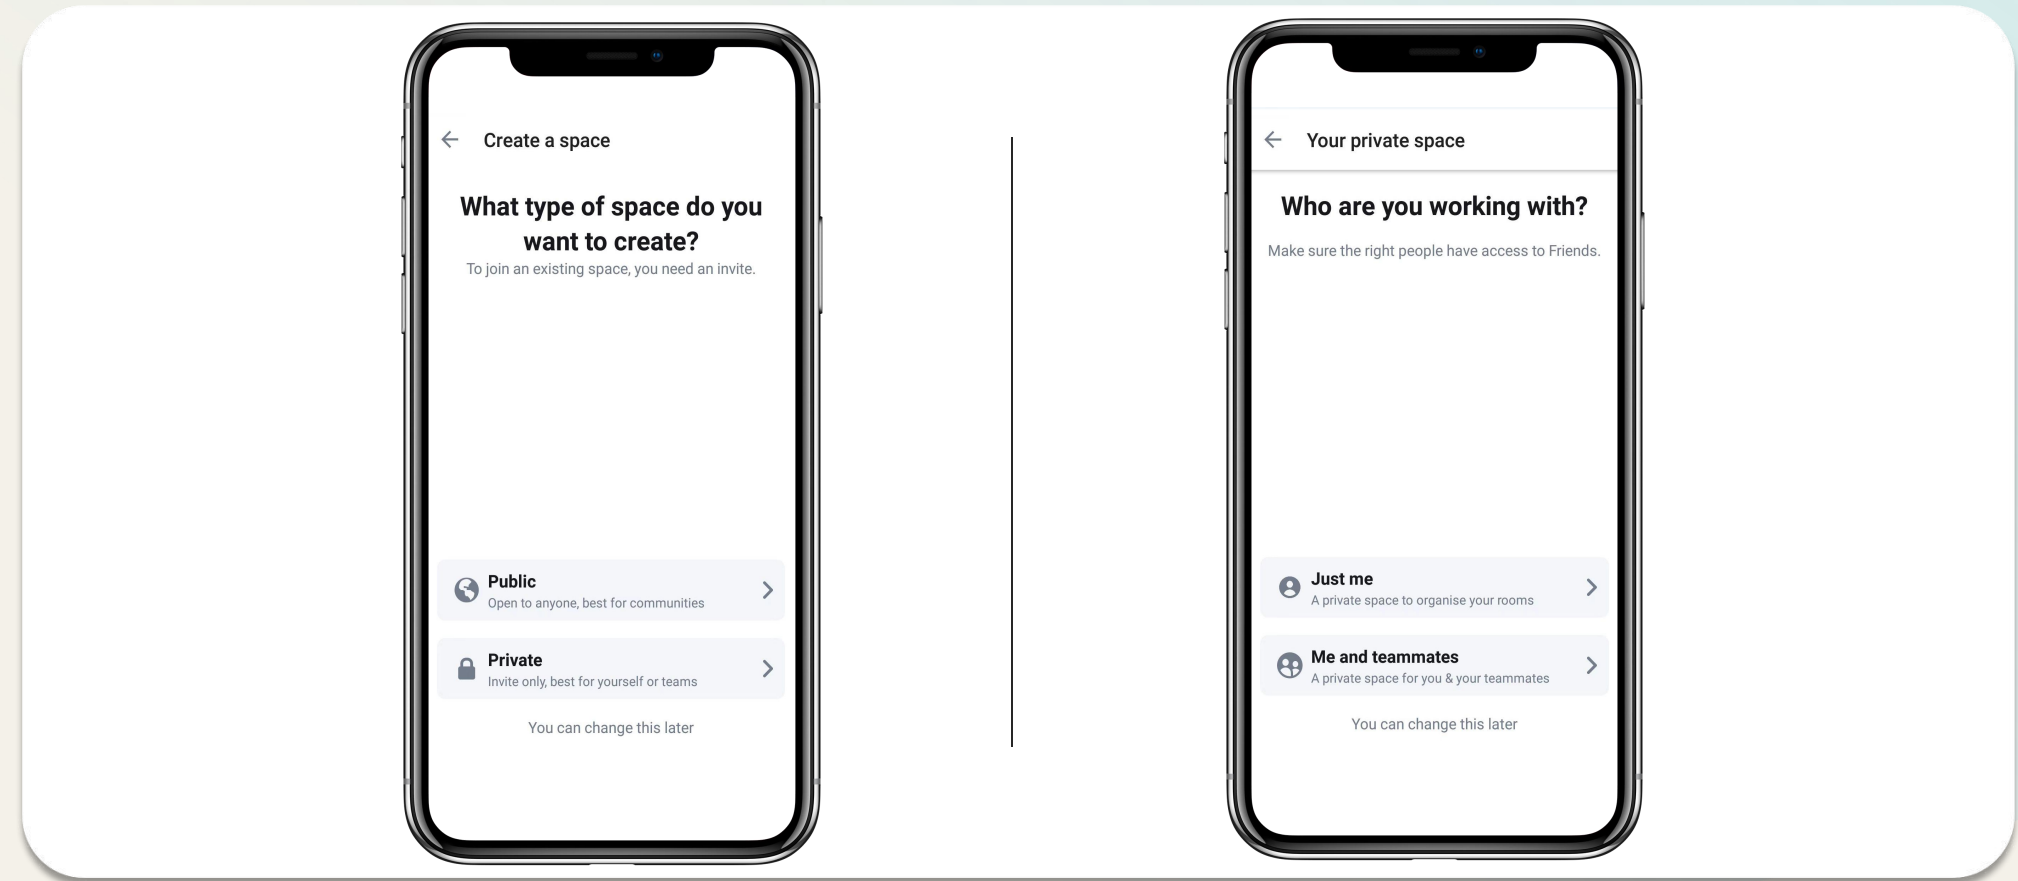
Create a space

What type of space do you want to create?

To join an existing space, you need an invite.

Public
Open to anyone, best for communities

Private
Invite only, best for yourself or teams

You can change this later

Your private space

Who are you working with?

Make sure the right people have access to Friends.

Just me
A private space to organise your rooms

Me and teammates
A private space for you & your teammates

You can change this later